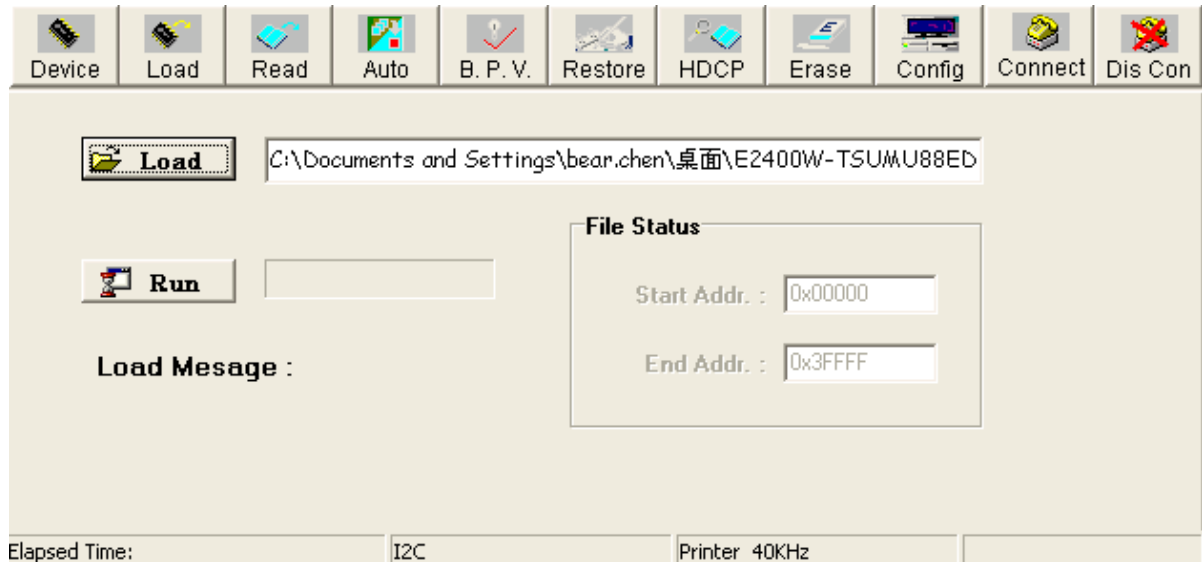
Device Load Read Auto B. P. V. Restore HDCP Erase Config Connect Dis Con

Load C:\Documents and Settings\bear.chen\桌面\E2400W-TSUMU88ED

File Status

Run

Start Addr. : 0x00000

Load Mesage :

End Addr. : 0x3FFFF

Elapsed Time: I2C Printer 40KHz